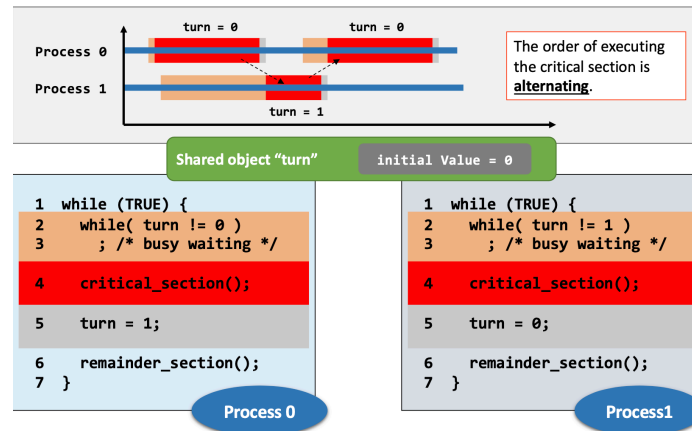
turn = 0

turn = 0

Process 0

Process 1

turn = 1

The order of executing the critical section is **alternating**.

Shared object “turn”

initial Value = 0

1 while (TRUE) {
2 while( turn != 0 )
3 ; /* busy waiting */
4 critical_section();
5 turn = 1;
6 remainder_section();
7 }

Process 0

1 while (TRUE) {
2 while( turn != 1 )
3 ; /* busy waiting */
4 critical_section();
5 turn = 0;
6 remainder_section();
7 }

Process1